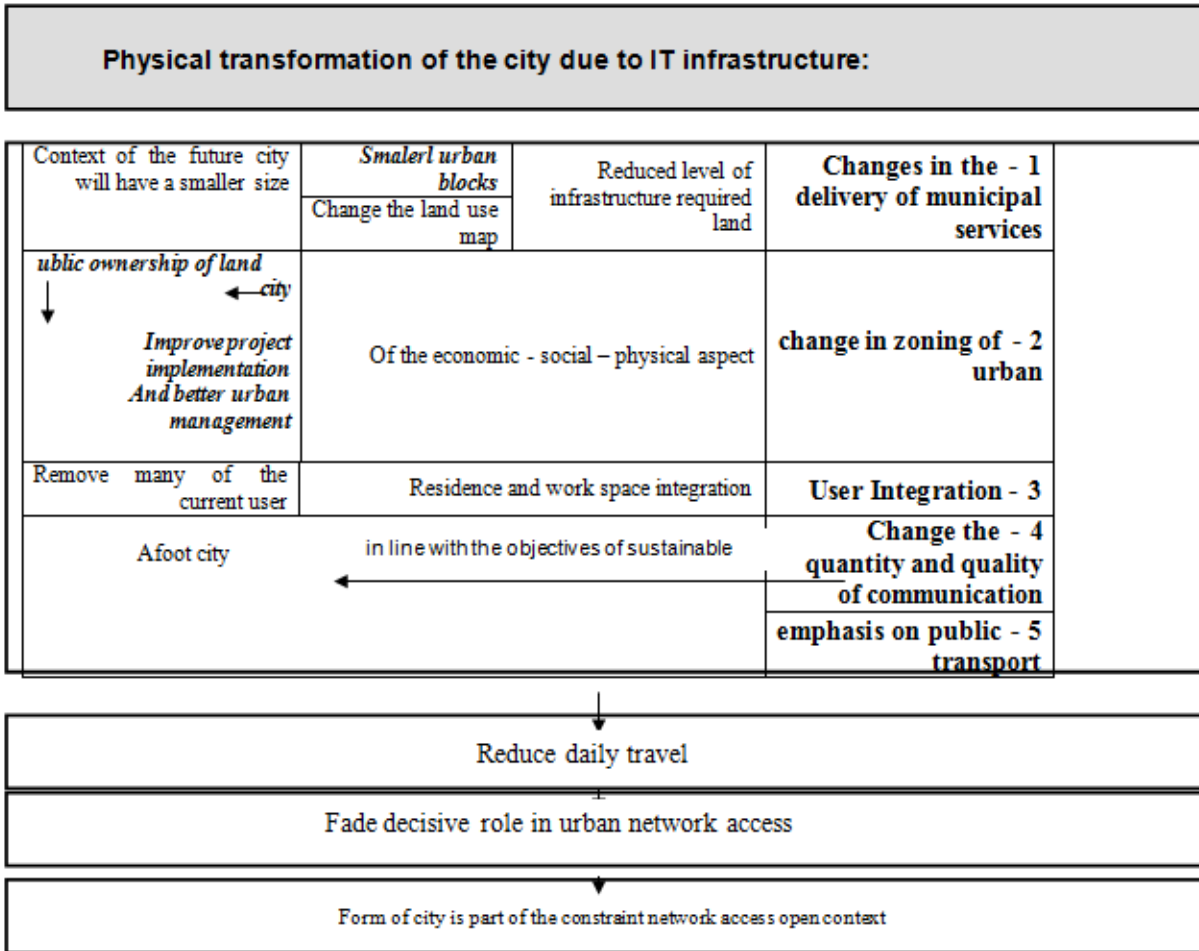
Physical transformation of the city due to IT infrastructure:

| Context of the future city will have a smaller size | Smalerl urban blocks / Change the land use map | Reduced level of infrastructure required land | Changes in the - 1 delivery of municipal services |
|---|---|---|---|
| ublic ownership of land ← city Improve project implementation And better urban management | Of the economic - social – physical aspect | | change in zoning of - 2 urban |
| Remove many of the current user | Residence and work space integration | | User Integration - 3 |
| Afoot city | in line with the objectives of sustainable | | Change the - 4 quantity and quality of communication |
| | | | emphasis on public - 5 transport |

Reduce daily travel

Fade decisive role in urban network access

Form of city is part of the constraint network access open context